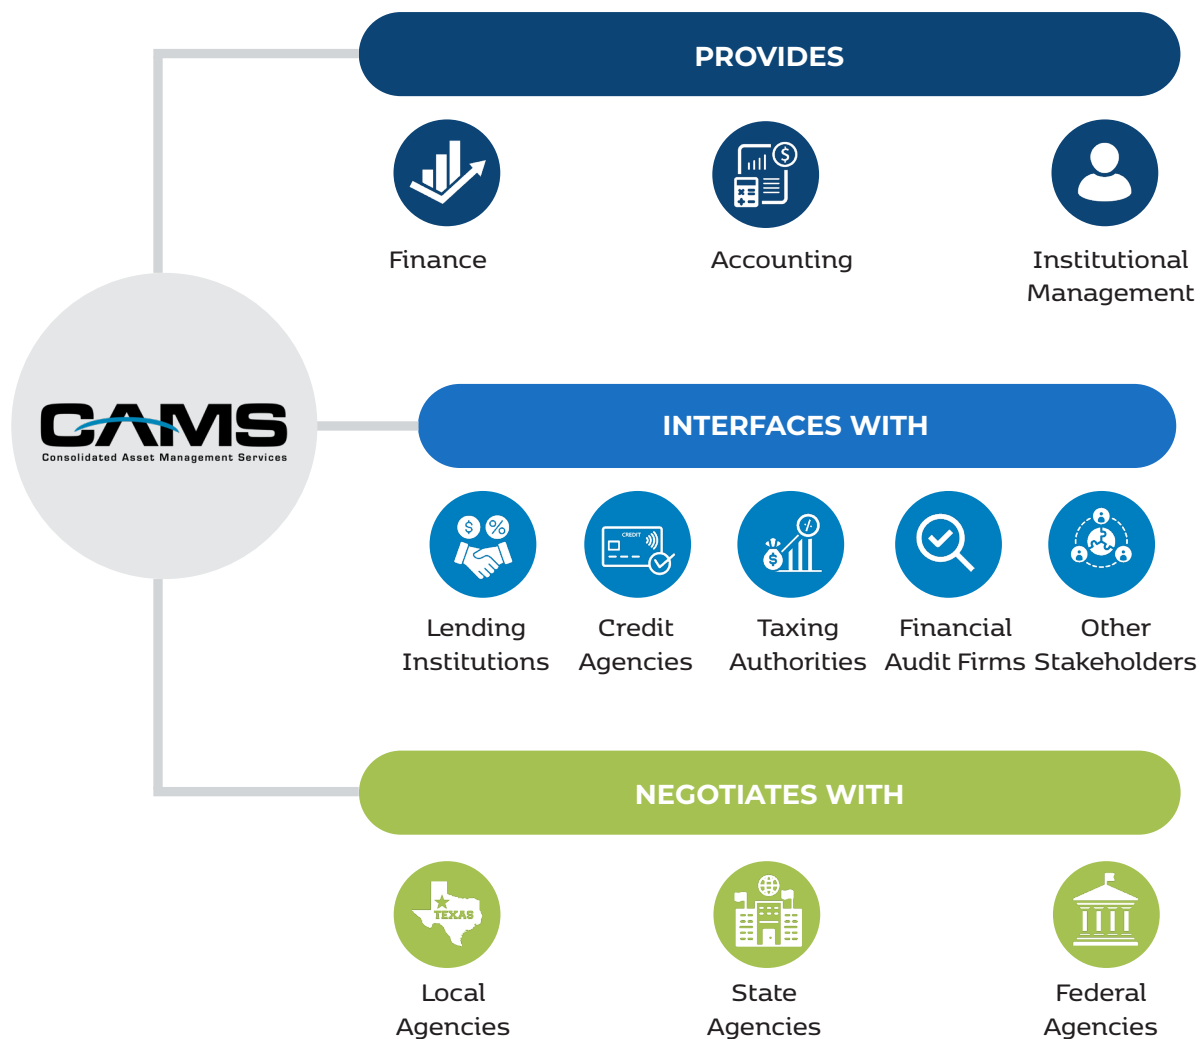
PROVIDES

Finance

Accounting

Institutional Management

CAMS
Consolidated Asset Management Services

INTERFACES WITH

CREDIT

Lending Institutions

Credit Agencies

Taxing Authorities

Financial Audit Firms

Other Stakeholders

NEGOTIATES WITH

TEXAS

Local Agencies

State Agencies

Federal Agencies